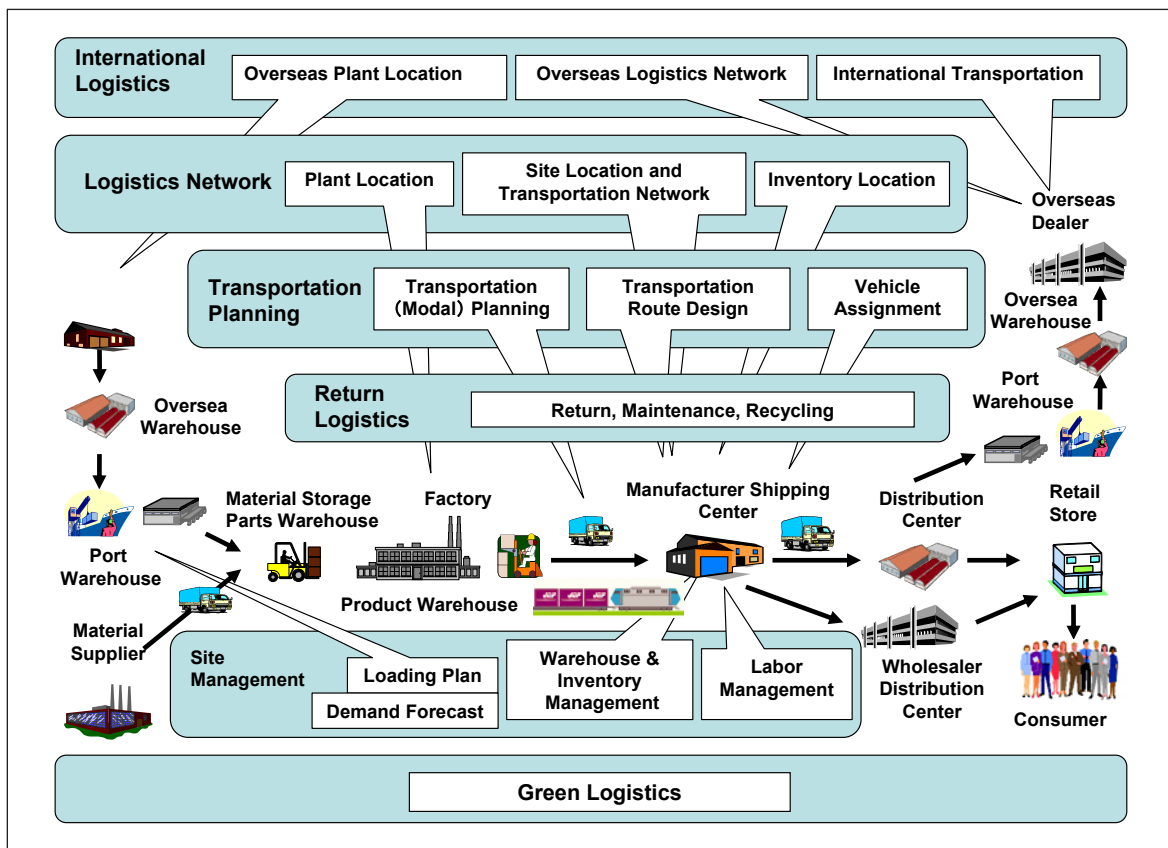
International Logistics

Overseas Plant Location

Overseas Logistics Network

International Transportation

Logistics Network

Plant Location

Site Location and Transportation Network

Inventory Location

Overseas Dealer

Transportation Planning

Transportation (Modal) Planning

Transportation Route Design

Vehicle Assignment

Oversea Warehouse

Return Logistics

Return, Maintenance, Recycling

Port Warehouse

Oversea Warehouse

Material Storage Parts Warehouse

Factory

Manufacturer Shipping Center

Distribution Center

Retail Store

Port Warehouse

Product Warehouse

Material Supplier

Site Management

Loading Plan

Demand Forecast

Warehouse & Inventory Management

Labor Management

Wholesaler Distribution Center

Consumer

Green Logistics